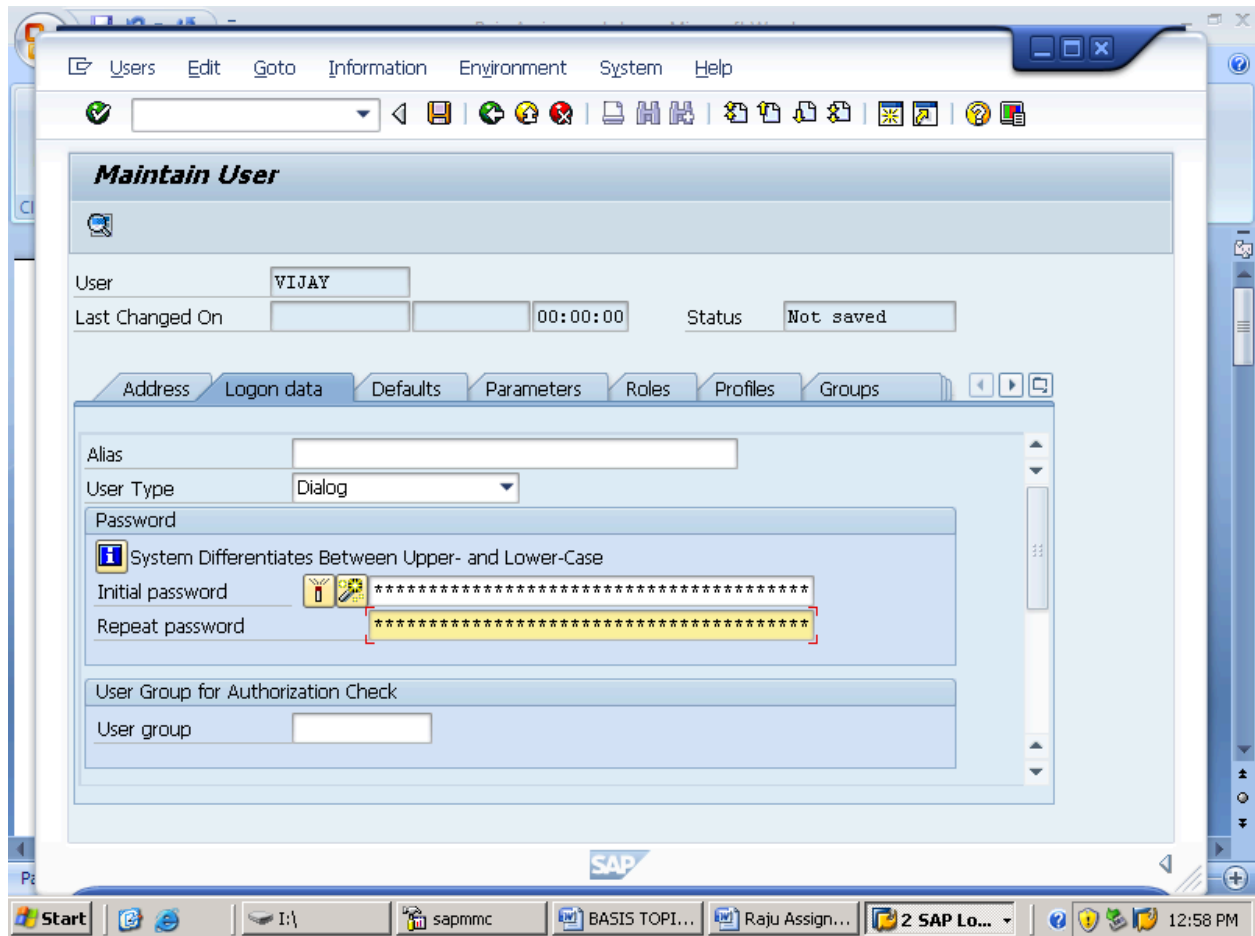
Users Edit Goto Information Environment System Help

Maintain User

User VIJAY
Last Changed On 00:00:00 Status Not saved

Address Logon data Defaults Parameters Roles Profiles Groups

Alias
User Type Dialog
Password
System Differentiates Between Upper- and Lower-Case
Initial password ****************************************
Repeat password ****************************************

User Group for Authorization Check
User group

SAP

Start I:\ sapmmc BASIS TOPI... Raju Assign... 2 SAP Lo... 12:58 PM